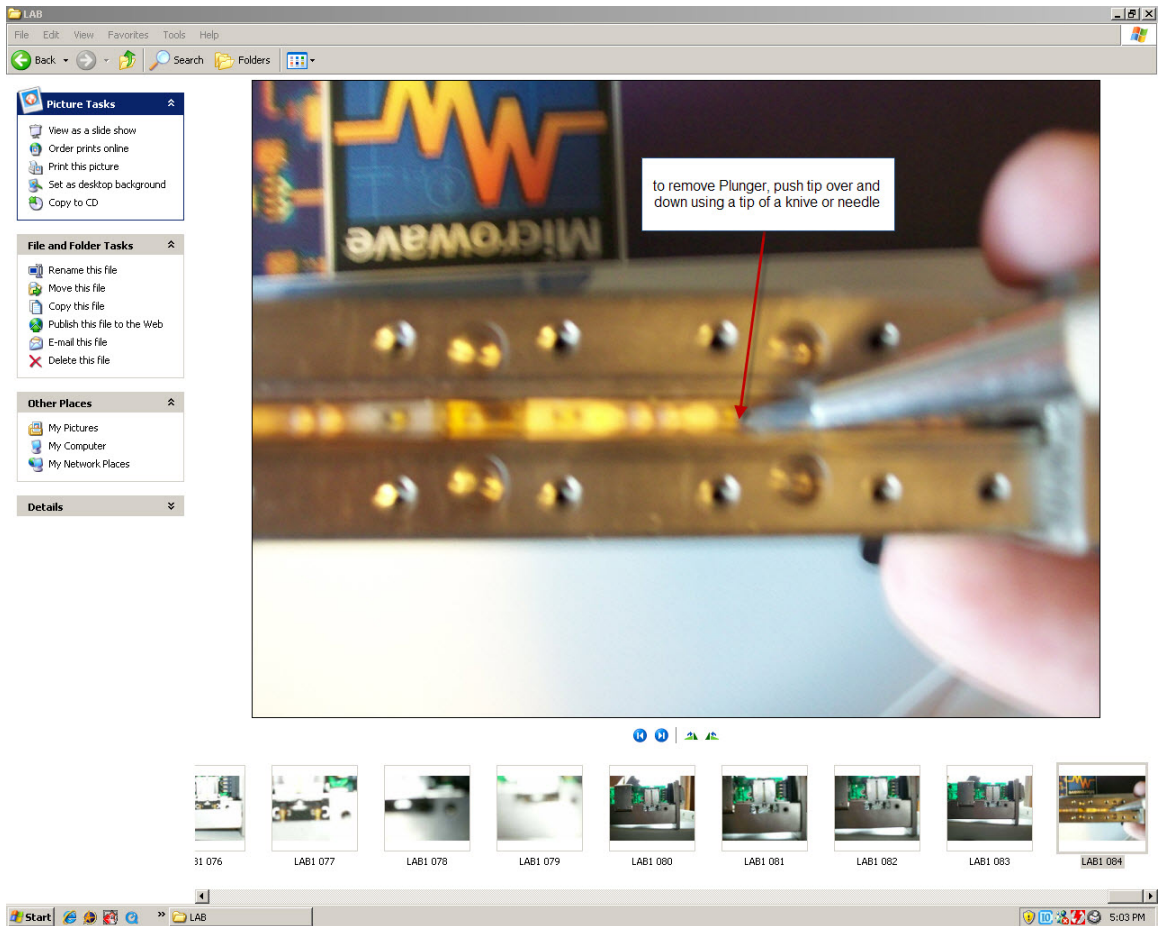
LAB

File Edit View Favorites Tools Help

Back Search Folders

Picture Tasks
View as a slide show
Order prints online
Print this picture
Set as desktop background
Copy to CD

File and Folder Tasks
Rename this file
Move this file
Copy this file
Publish this file to the Web
E-mail this file
Delete this file

Other Places
My Pictures
My Computer
My Network Places

Details

Microwave

to remove Plunger, push tip over and down using a tip of a knive or needle

31 076
LAB1 077
LAB1 078
LAB1 079
LAB1 080
LAB1 081
LAB1 082
LAB1 083
LAB1 084

Start
LAB
5:03 PM